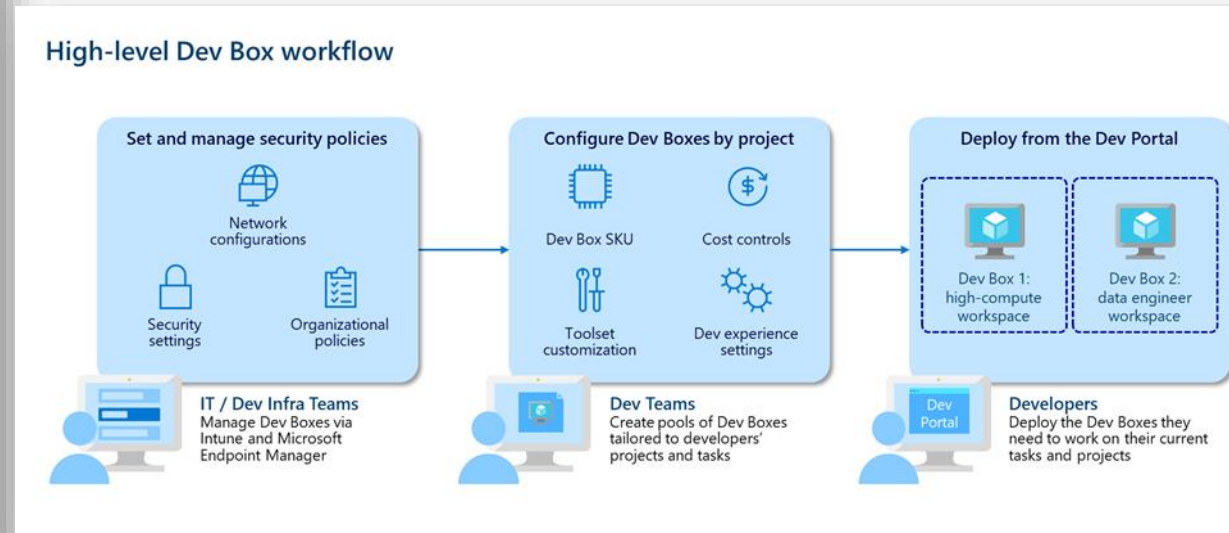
High-level Dev Box workflow

Set and manage security policies

Network configurations

Security settings

Organizational policies

IT / Dev Infra Teams
Manage Dev Boxes via Intune and Microsoft Endpoint Manager

Configure Dev Boxes by project

Dev Box SKU

Cost controls

Toolset customization

Dev experience settings

Dev Teams
Create pools of Dev Boxes tailored to developers' projects and tasks

Deploy from the Dev Portal

Dev Box 1: high-compute workspace

Dev Box 2: data engineer workspace

Dev Portal

Developers
Deploy the Dev Boxes they need to work on their current tasks and projects